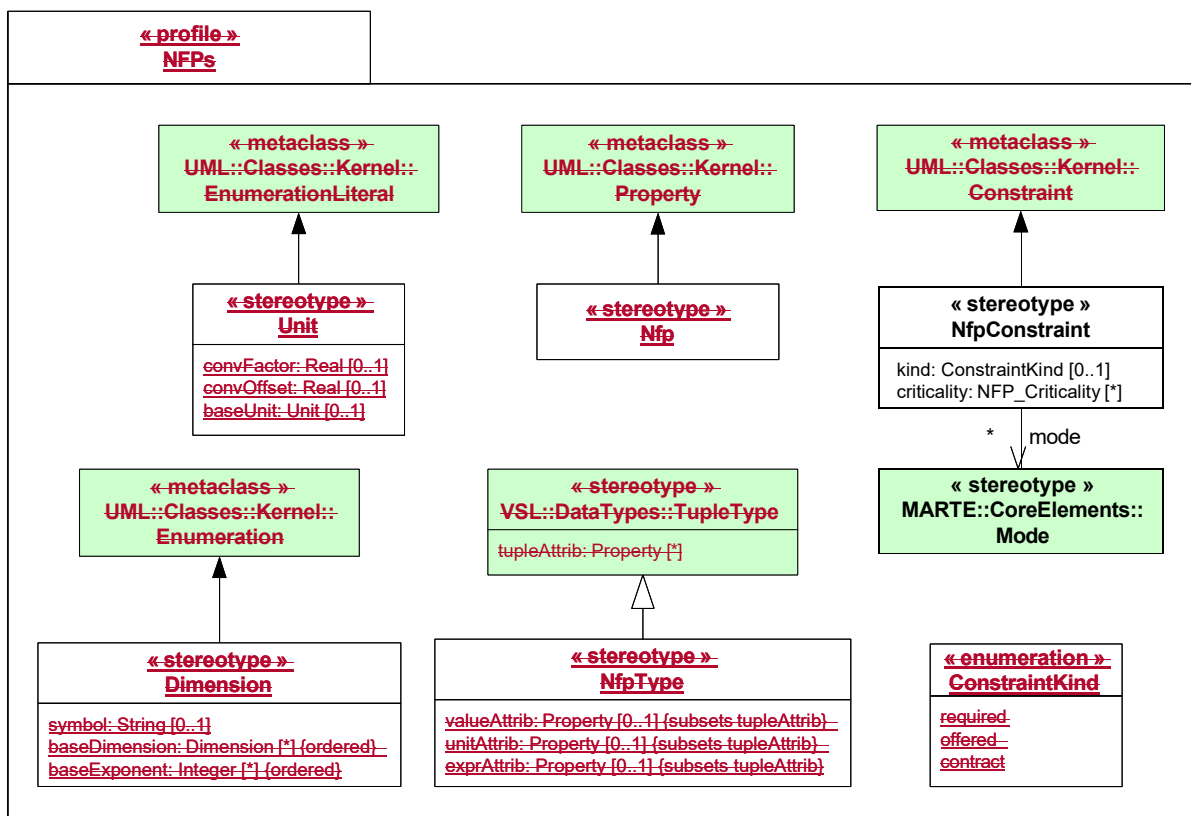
« profile »
NFPs

« metaclass »
UML::Classes::Kernel::
EnumerationLiteral

« metaclass »
UML::Classes::Kernel::
Property

« metaclass »
UML::Classes::Kernel::
Constraint

« stereotype »
Unit

convFactor: Real [0..1]
convOffset: Real [0..1]
baseUnit: Unit [0..1]

« stereotype »
Nfp

« stereotype »
NfpConstraint

kind: ConstraintKind [0..1]
criticality: NFP_Criticality [*]

*
mode

« metaclass »
UML::Classes::Kernel::
Enumeration

« stereotype »
VSL::DataTypes::TupleType

tupleAttrib: Property [*]

« stereotype »
MARTE::CoreElements::
Mode

« stereotype »
Dimension

symbol: String [0..1]
baseDimension: Dimension [*] {ordered}
baseExponent: Integer [*] {ordered}

« stereotype »
NfpType

valueAttrib: Property [0..1] {subsets tupleAttrib}
unitAttrib: Property [0..1] {subsets tupleAttrib}
exprAttrib: Property [0..1] {subsets tupleAttrib}

« enumeration »
ConstraintKind

required
offered
contract